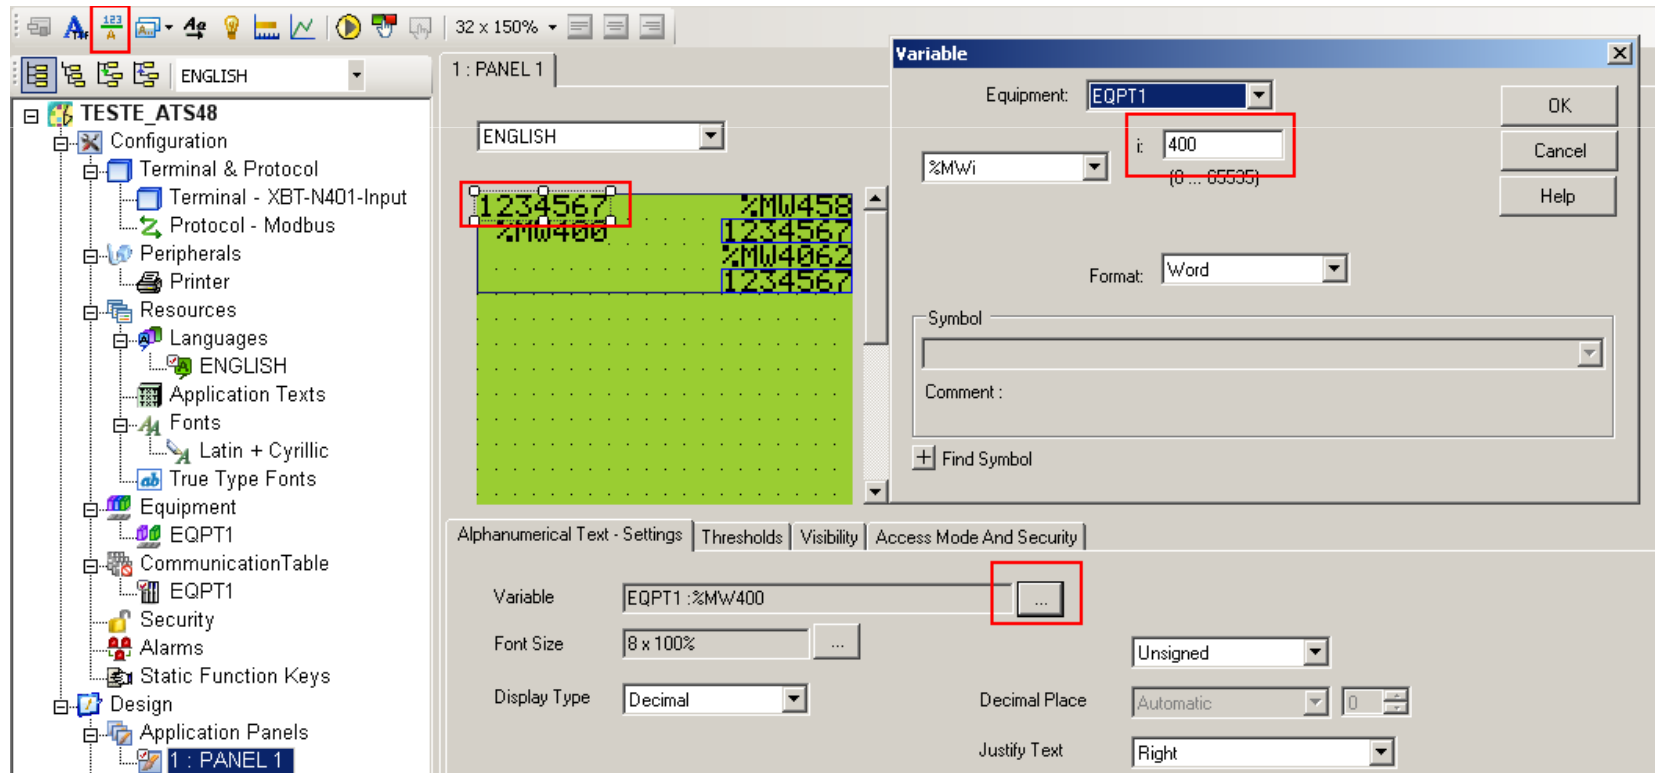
32 x 150%

ENGLISH

TESTE_ATS48
Configuration
Terminal & Protocol
Terminal - XBT-N401-Input
Protocol - Modbus
Peripherals
Printer
Resources
Languages
ENGLISH
Application Texts
Fonts
Latin + Cyrillic
True Type Fonts
Equipment
EQPT1
CommunicationTable
EQPT1
Security
Alarms
Static Function Keys
Design
Application Panels
1 : PANEL 1

1 : PANEL 1

ENGLISH

1234567 %MW458
%MW400 1234567
%MW4062
1234567

Variable

Equipment: EQPT1
%MWi
i: 400
(0 ... 65535)
Format: Word
Symbol
Comment :
Find Symbol

OK
Cancel
Help

Alphanumerical Text - Settings | Thresholds | Visibility | Access Mode And Security

Variable EQPT1 :%MW400 ...
Font Size 8 x 100% ...
Unsigned
Display Type Decimal
Decimal Place Automatic 0
Justify Text Right